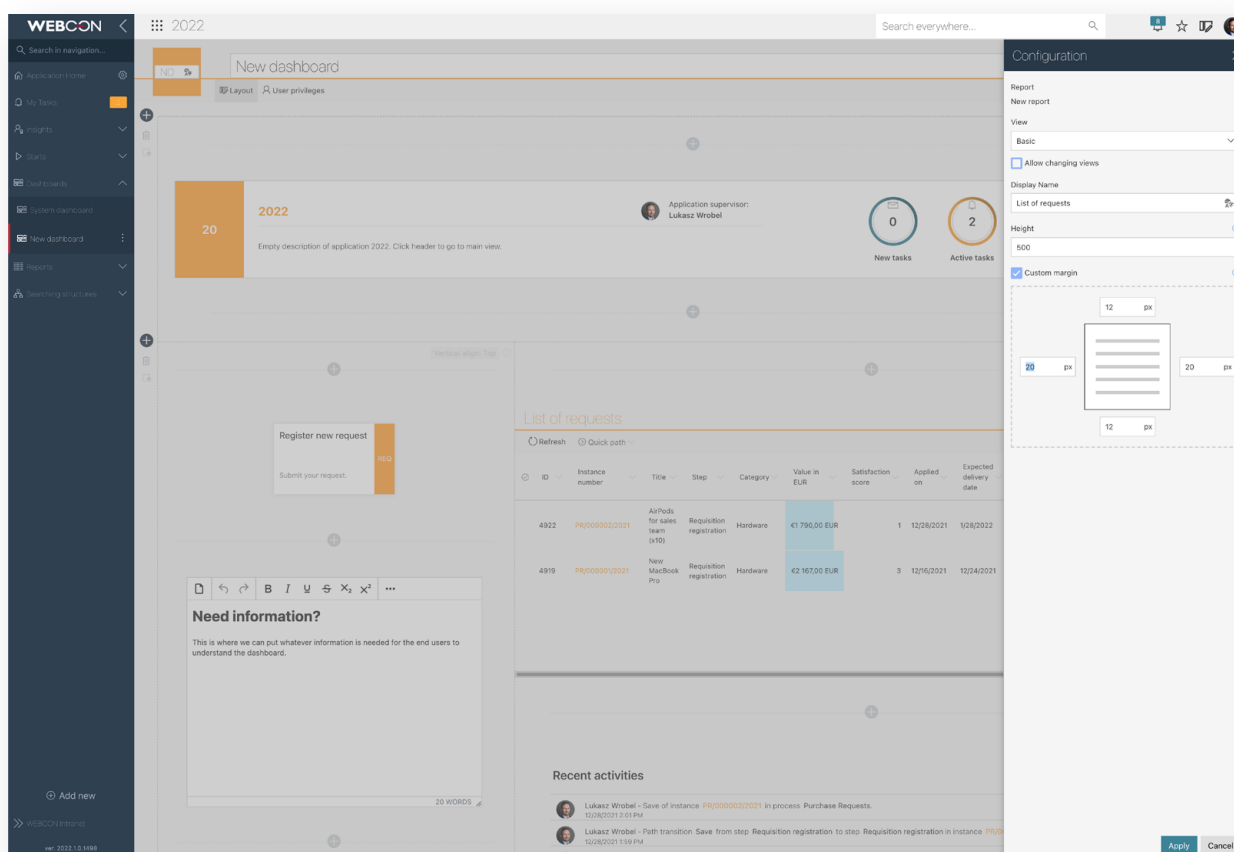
WEBCON
2022
Search everywhere...
Search in navigation...
Application Home
My Tasks
Insights
Starts
Dashboards
System dashboard
New dashboard
Reports
Searching structures
Add new
WEBCON Intranet
ver. 2022.1.0.1498

ND
New dashboard
Layout
User privileges

20
2022
Empty description of application 2022. Click header to go to main view.
Application supervisor:
Lukasz Wrobel
0
New tasks
2
Active tasks

Vertical align: Top

Register new request
Submit your request.
REQ

Need information?
This is where we can put whatever information is needed for the end users to understand the dashboard.
20 WORDS

List of requests
Refresh
Quick path

| ID | Instance number | Title | Step | Category | Value in EUR | Satisfaction score | Applied on | Expected delivery date |
|---|---|---|---|---|---|---|---|---|
| 4922 | PR/000002/2021 | AirPods for sales team (x10) | Requisition registration | Hardware | €1 790,00 EUR | 1 | 12/28/2021 | 1/28/2022 |
| 4919 | PR/000001/2021 | New MacBook Pro | Requisition registration | Hardware | €2 167,00 EUR | 3 | 12/16/2021 | 12/24/2021 |

Recent activities
Lukasz Wrobel - Save of instance PR/000002/2021 in process Purchase Requests.
12/28/2021 2:01 PM
Lukasz Wrobel - Path transition Save from step Requisition registration to step Requisition registration in instance PR/
12/28/2021 1:59 PM

Configuration
Report
New report
View
Basic
Allow changing views
Display Name
List of requests
Height
500
Custom margin
12 px
20 px
20 px
12 px
Apply
Cancel